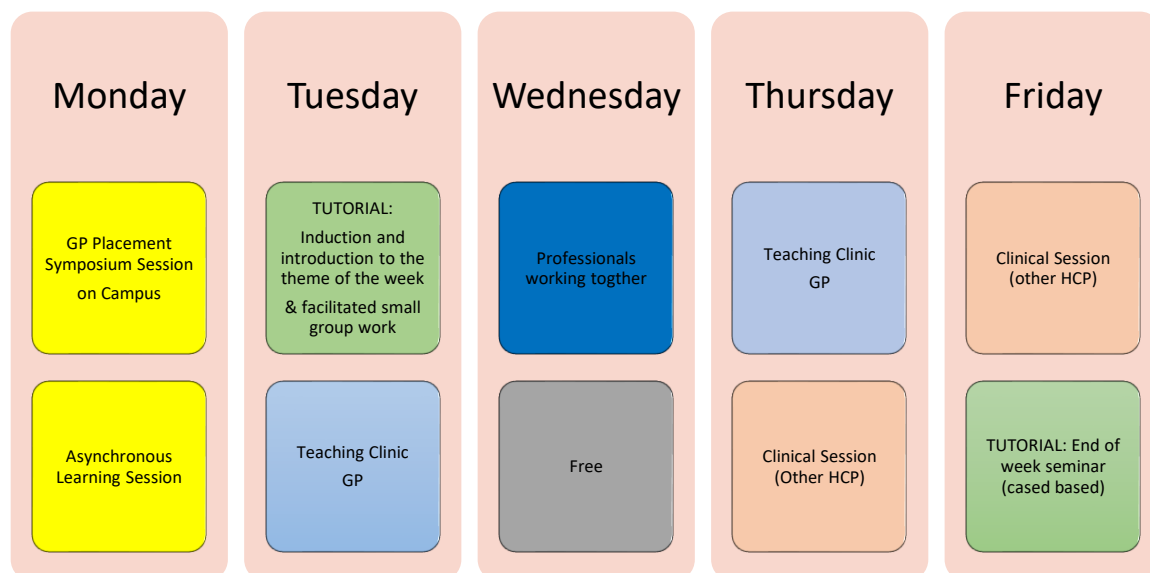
Monday

GP Placement Symposium Session on Campus

Asynchronous Learning Session

Tuesday

TUTORIAL: Induction and introduction to the theme of the week & facilitated small group work

Teaching Clinic GP

Wednesday

Professionals working togther

Free

Thursday

Teaching Clinic GP

Clinical Session (Other HCP)

Friday

Clinical Session (other HCP)

TUTORIAL: End of week seminar (cased based)